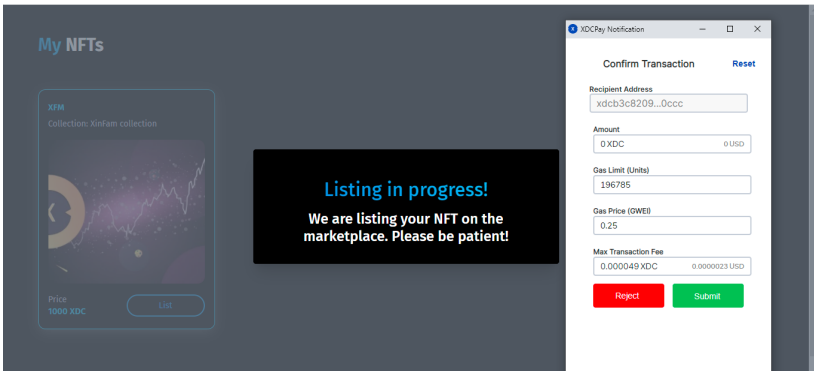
My NFTs

XFM

Collection: XinFam collection

Price
1000 XDC

List

Listing in progress!

We are listing your NFT on the marketplace. Please be patient!

XDCPay Notification

Confirm Transaction

Reset

Recipient Address
xdcb3c8209...0ccc

Amount
0 XDC 0 USD

Gas Limit (Units)
196785

Gas Price (GWEI)
0.25

Max Transaction Fee
0.000049 XDC 0.0000023 USD

Reject

Submit